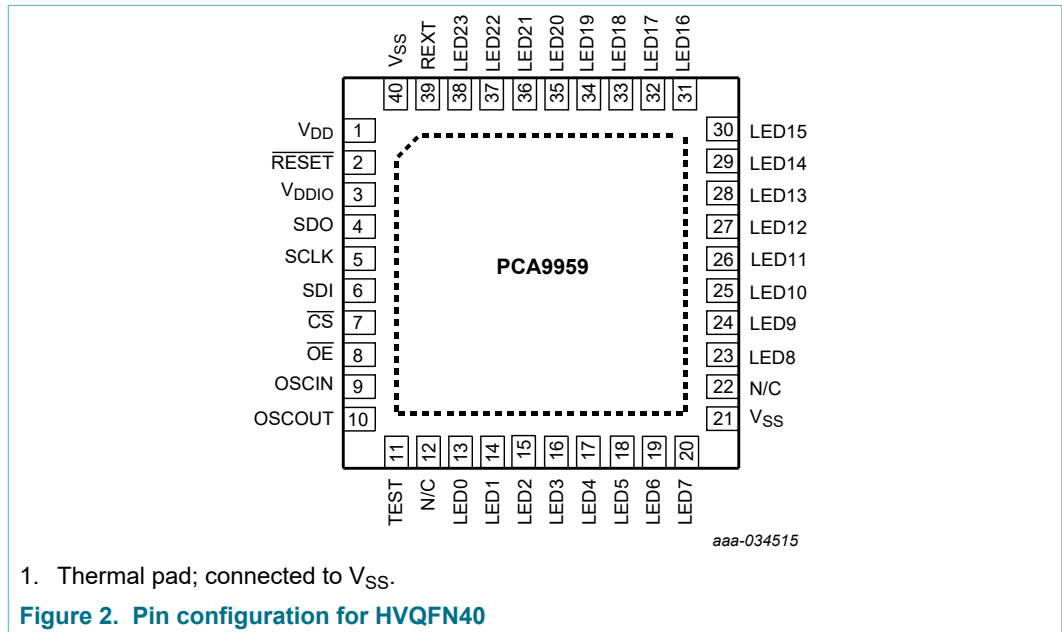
$V_{SS}$ REXT LED23 LED22 LED21 LED20 LED19 LED18 LED17 LED16

40 39 38 37 36 35 34 33 32 31

$V_{DD}$ 1
$\overline{RESET}$ 2
$V_{DDIO}$ 3
SDO 4
SCLK 5
SDI 6
$\overline{CS}$ 7
$\overline{OE}$ 8
OSCIN 9
OSCOUT 10

PCA9959

30 LED15
29 LED14
28 LED13
27 LED12
26 LED11
25 LED10
24 LED9
23 LED8
22 N/C
21 $V_{SS}$

11 12 13 14 15 16 17 18 19 20

TEST N/C LED0 LED1 LED2 LED3 LED4 LED5 LED6 LED7

aaa-034515

1. Thermal pad; connected to $V_{SS}$.

Figure 2. Pin configuration for HVQFN40